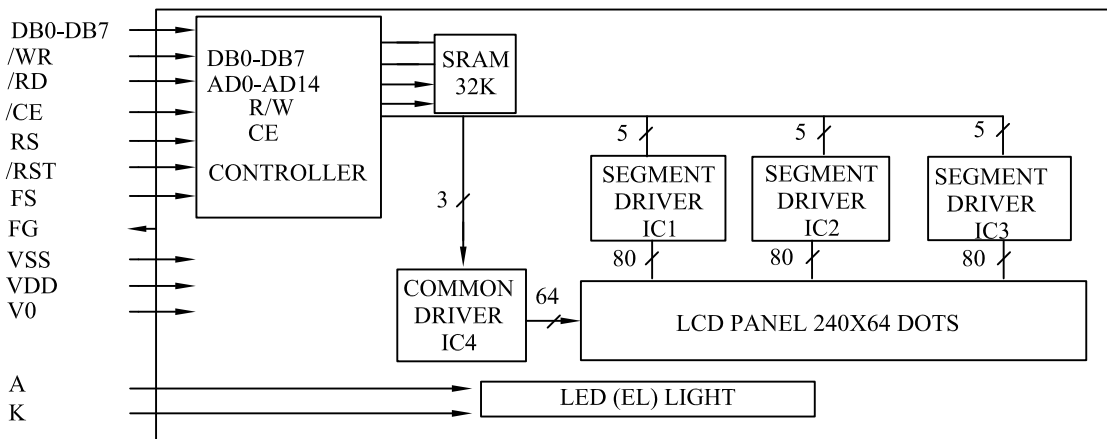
DB0-DB7
/WR
/RD
/CE
RS
/RST
FS
FG
VSS
VDD
V0
A
K

DB0-DB7
AD0-AD14
R/W
CE
CONTROLLER

SRAM
32K

5
5
5

SEGMENT DRIVER IC1
SEGMENT DRIVER IC2
SEGMENT DRIVER IC3

3

80
80
80

COMMON DRIVER IC4

64

LCD PANEL 240X64 DOTS

LED (EL) LIGHT